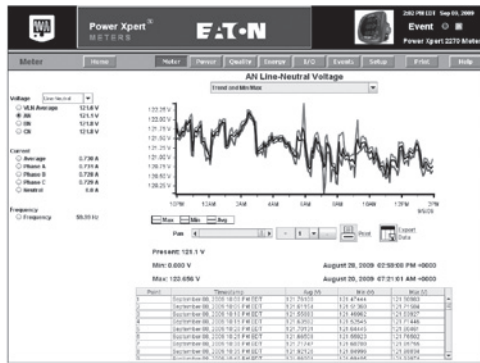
Power Xpert® METERS

EAT·N

2:02 PM EDT Sep 08, 2009

Event

Power Xpert 2270 Meter

Meter

Home

Meter

Power

Quality

Energy

I/O

Events

Setup

Print

Help

AN Line-Neutral Voltage

Trend and Min/Max

Voltage Line-Neutral

VLN Average 121.8 V

AN 121.1 V

BN 121.8 V

CN 121.8 V

Current

Average 0.730 A

Phase A 0.731 A

Phase B 0.728 A

Phase C 0.728 A

Neutral 0.0 A

Frequency

Frequency 59.99 Hz

122.25 V

122.00 V

121.75 V

121.50 V

121.25 V

121.00 V

120.75 V

120.50 V

120.25 V

120.00 V

10PM

12AM

2AM

4AM

6AM

8AM

10AM

12PM

2PM

Max

Min

Avg

Pan

Print

Export Data

Present: 121.1 V

Min: 0.000 V

August 28, 2009 02:58:50 PM +0000

Max: 122.656 V

August 28, 2009 07:21:01 AM +0000

| Point | Timestamp | Avg (V) | Min (V) | Max (V) |
|---|---|---|---|---|
| 1 | September 08, 2009 10:20 PM EDT | 121.75410 | 121.47444 | 121.76983 |
| 2 | September 08, 2009 10:20 PM EDT | 121.61154 | 121.50676 | 121.71284 |
| 3 | September 08, 2009 10:20 PM EDT | 121.85683 | 121.46862 | 121.93927 |
| 4 | September 08, 2009 10:20 PM EDT | 121.6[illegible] | 121.52545 | 121.71446 |
| 5 | September 08, 2009 10:20 PM EDT | 121.70131 | 121.64445 | 121.90481 |
| 6 | September 08, 2009 10:20 PM EDT | 121.86856 | 121.66823 | 121.96955 |
| 7 | September 08, 2009 10:20 PM EDT | 121.71297 | 121.66785 | 121.95766 |
| 8 | September 08, 2009 10:20 PM EDT | 121.82128 | 121.66990 | 121.98834 |